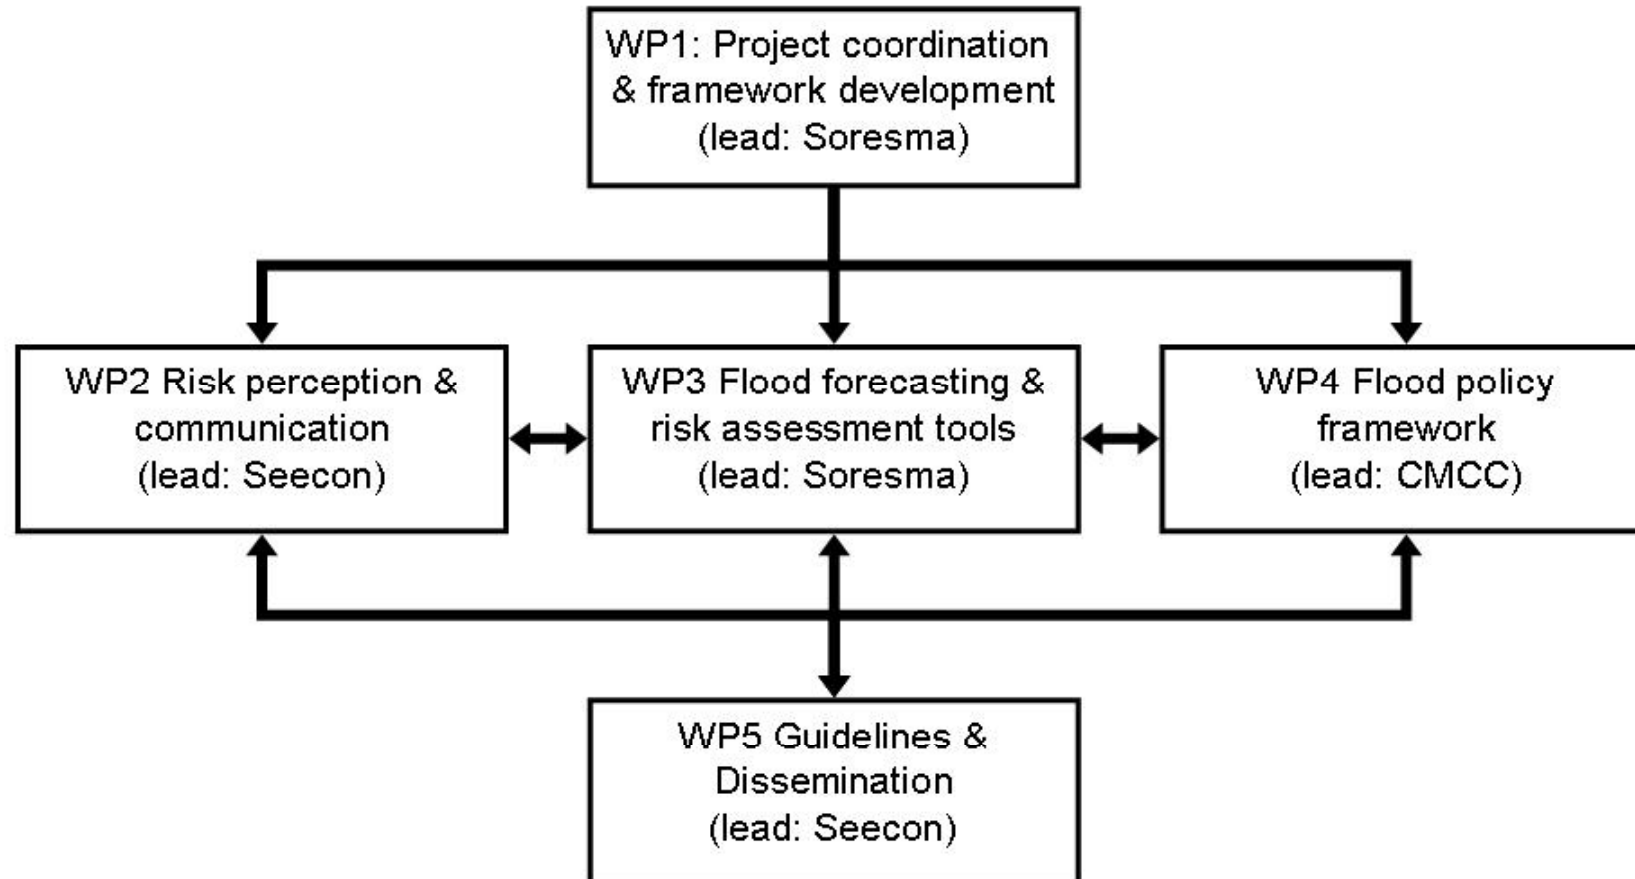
WP1: Project coordination & framework development (lead: Soresma)

WP2 Risk perception & communication (lead: Seecon)

WP3 Flood forecasting & risk assessment tools (lead: Soresma)

WP4 Flood policy framework (lead: CMCC)

WP5 Guidelines & Dissemination (lead: Seecon)